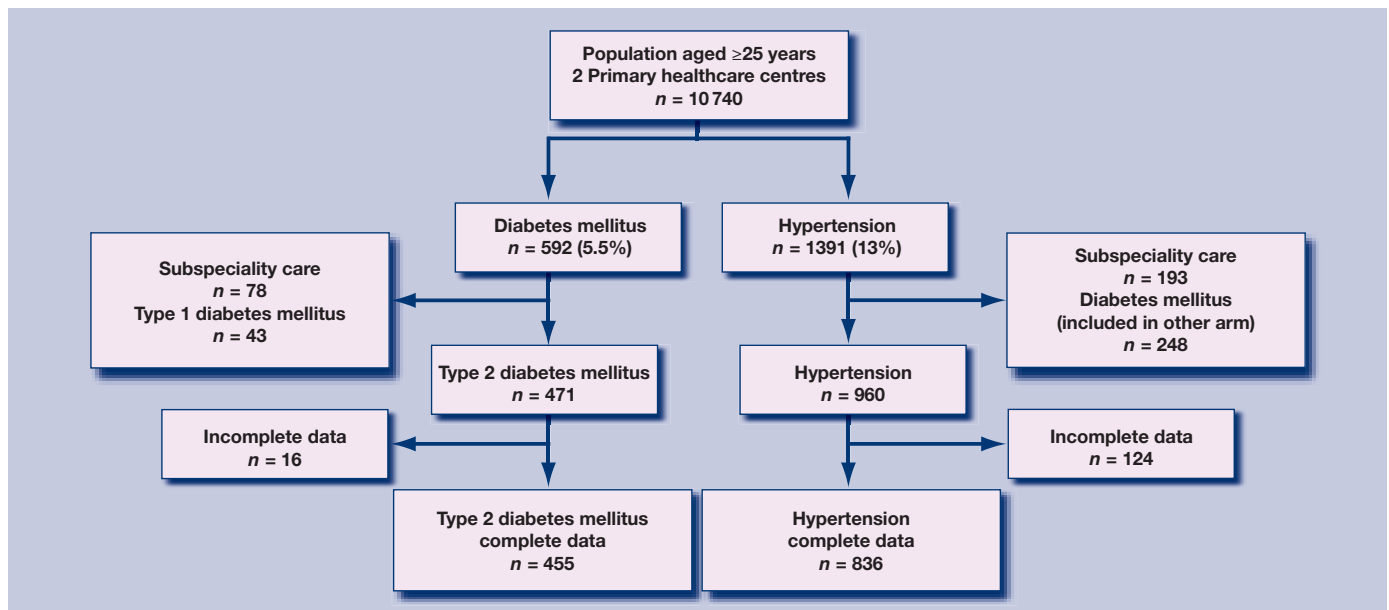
Population aged ≥25 years
2 Primary healthcare centres
$n$ = 10 740

Diabetes mellitus
$n$ = 592 (5.5%)

Hypertension
$n$ = 1391 (13%)

Subspeciality care
$n$ = 78
Type 1 diabetes mellitus
$n$ = 43

Subspeciality care
$n$ = 193
Diabetes mellitus
(included in other arm)
$n$ = 248

Type 2 diabetes mellitus
$n$ = 471

Hypertension
$n$ = 960

Incomplete data
$n$ = 16

Incomplete data
$n$ = 124

Type 2 diabetes mellitus
complete data
$n$ = 455

Hypertension
complete data
$n$ = 836